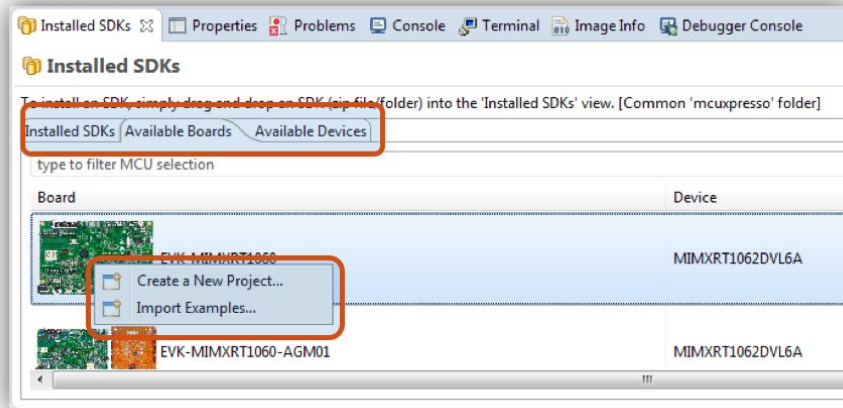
Installed SDKs ☒ Properties Problems Console Terminal Image Info Debugger Console

Installed SDKs

To install an SDK, simply drag and drop an SDK (zip file/folder) into the 'Installed SDKs' view. [Common 'mcuxpresso' folder]

Installed SDKs Available Boards Available Devices

type to filter MCU selection

| Board | Device |
|---|---|
| EVK-MIMXRT1060 | MIMXRT1062DVL6A |
| EVK-MIMXRT1060-AGM01 | MIMXRT1062DVL6A |

Create a New Project...
Import Examples...